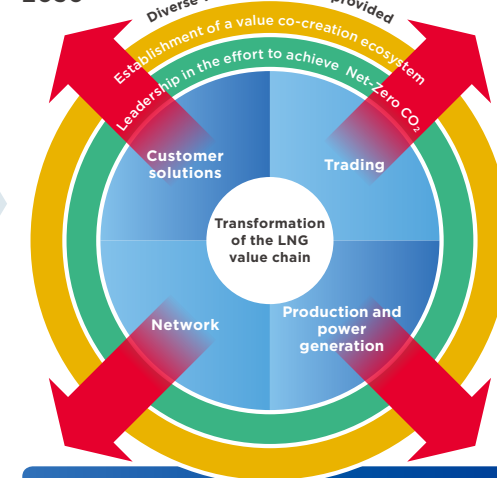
2030

Diverse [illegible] provided

Establishment of a value co-creation ecosystem

Leadership in the effort to achieve Net-Zero $CO_2$

Customer solutions

Trading

Transformation of the LNG value chain

Network

Production and power generation